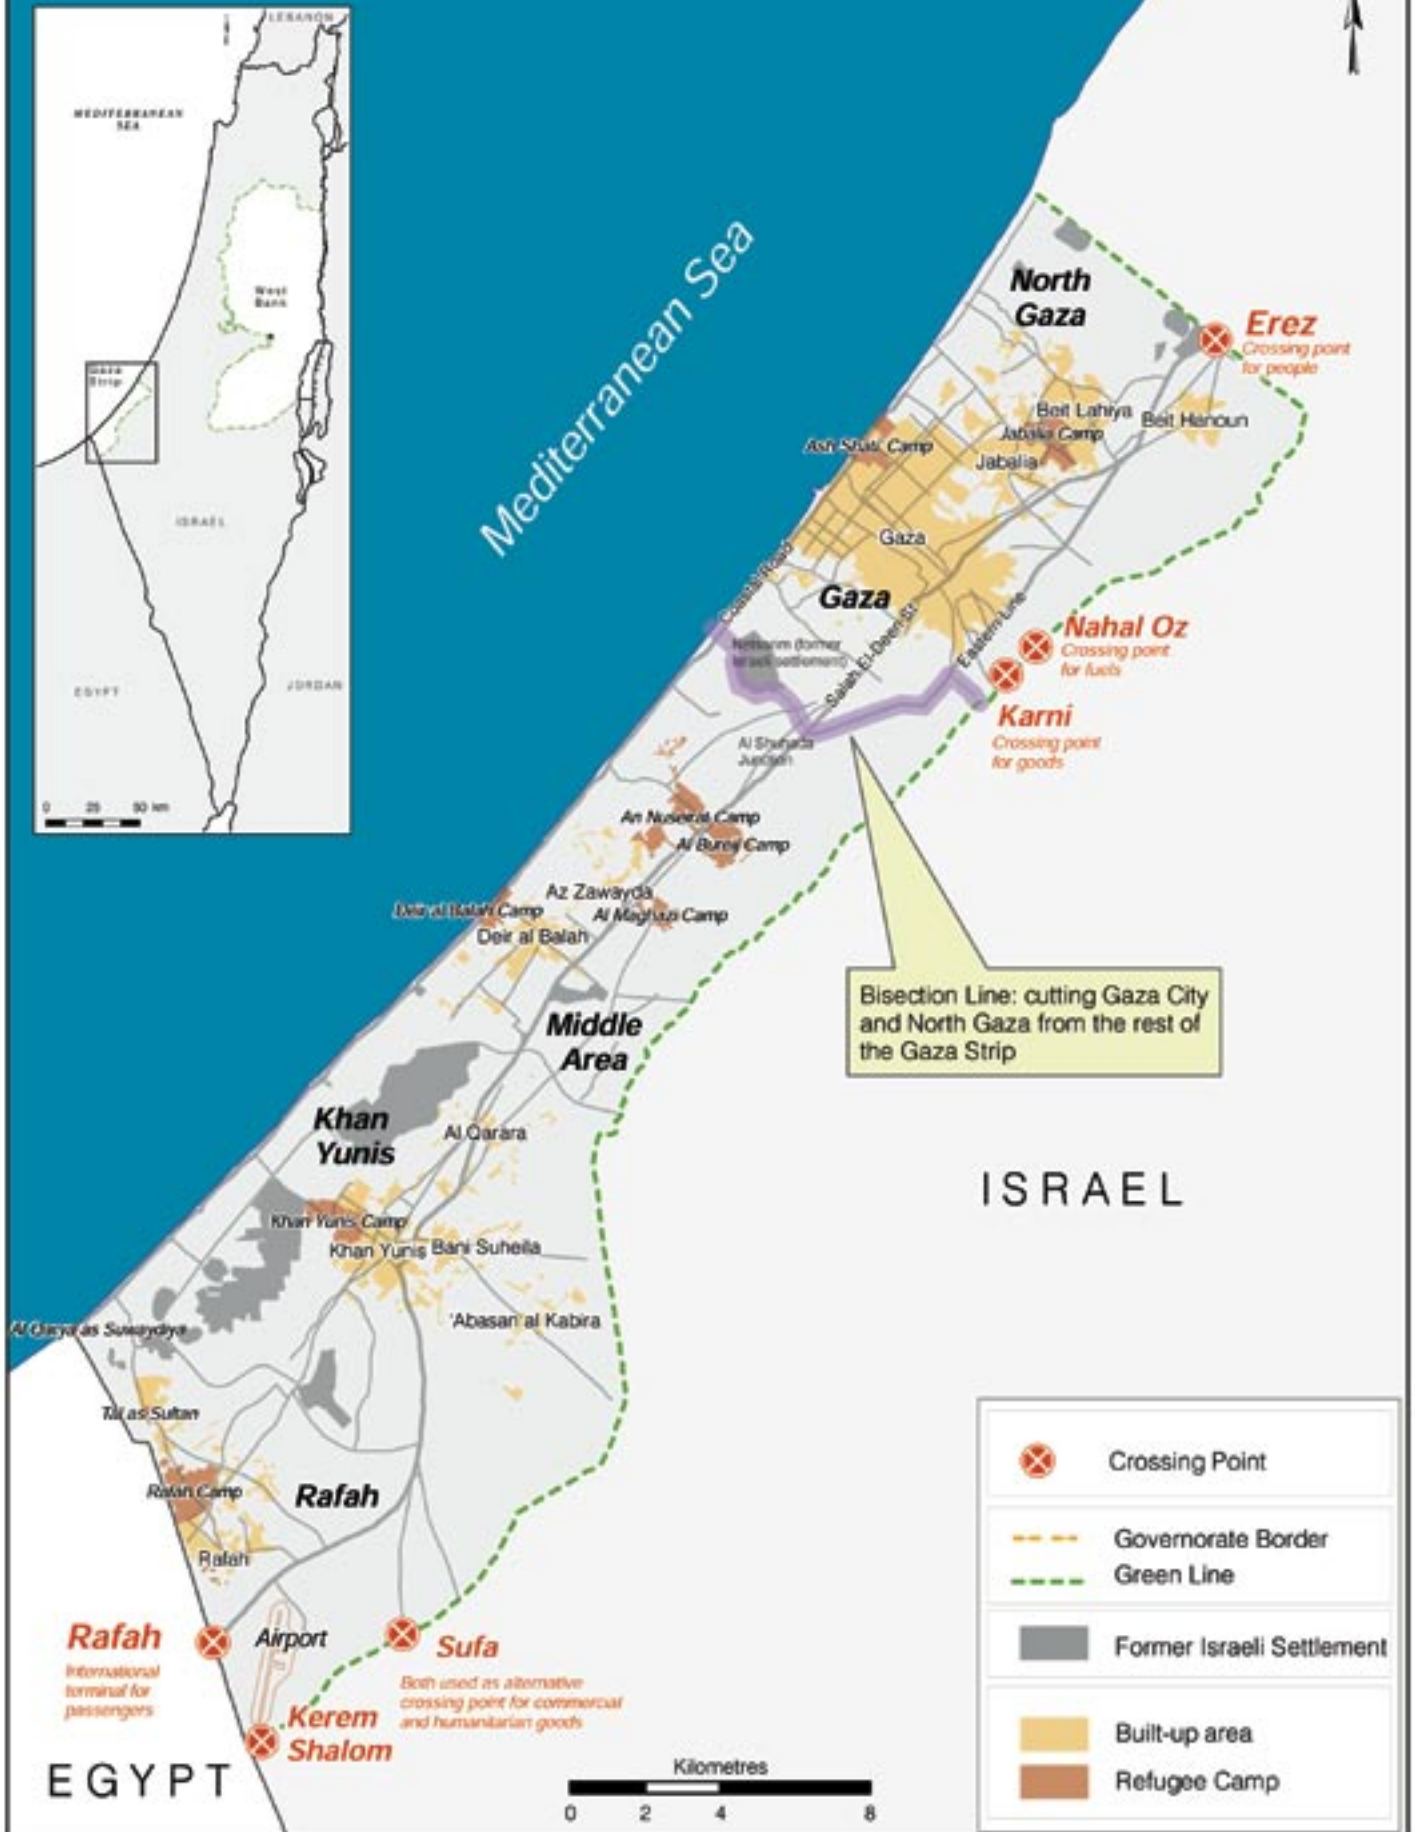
LEBANON

MEDITERRANEAN SEA

West Bank

Gaza Strip

ISRAEL

EGYPT

JORDAN

0 25 50 km

Mediterranean Sea

North Gaza

Erez
Crossing point for people

Beit Lahiya
Beit Hanoun
Jabalia Camp
Ash Shati Camp
Jabalia

Gaza

Coastal Road

Gaza

Netzarim (former Israeli settlement)

Salah El-Deen St

Eastern Line

Nahal Oz
Crossing point for fuels

Karni
Crossing point for goods

Al Shuhada Junction

An Nuseirat Camp
Al Bureij Camp
Az Zawayda
Deir al Balah Camp
Al Maghazi Camp
Deir al Balah

Bisection Line: cutting Gaza City and North Gaza from the rest of the Gaza Strip

Middle Area

Khan Yunis

Al Qarara

ISRAEL

Khan Yunis Camp
Khan Yunis
Bani Suheila
'Abasan al Kabira
Al Qarya as Suwaydiya

Tal as Sultan

Rafah Camp
Rafah
Rafah

Rafah
International terminal for passengers

Airport

Sufa
Both used as alternative crossing point for commercial and humanitarian goods

Kerem Shalom

EGYPT

Kilometres
0 2 4 8

Crossing Point
Governorate Border
Green Line
Former Israeli Settlement
Built-up area
Refugee Camp